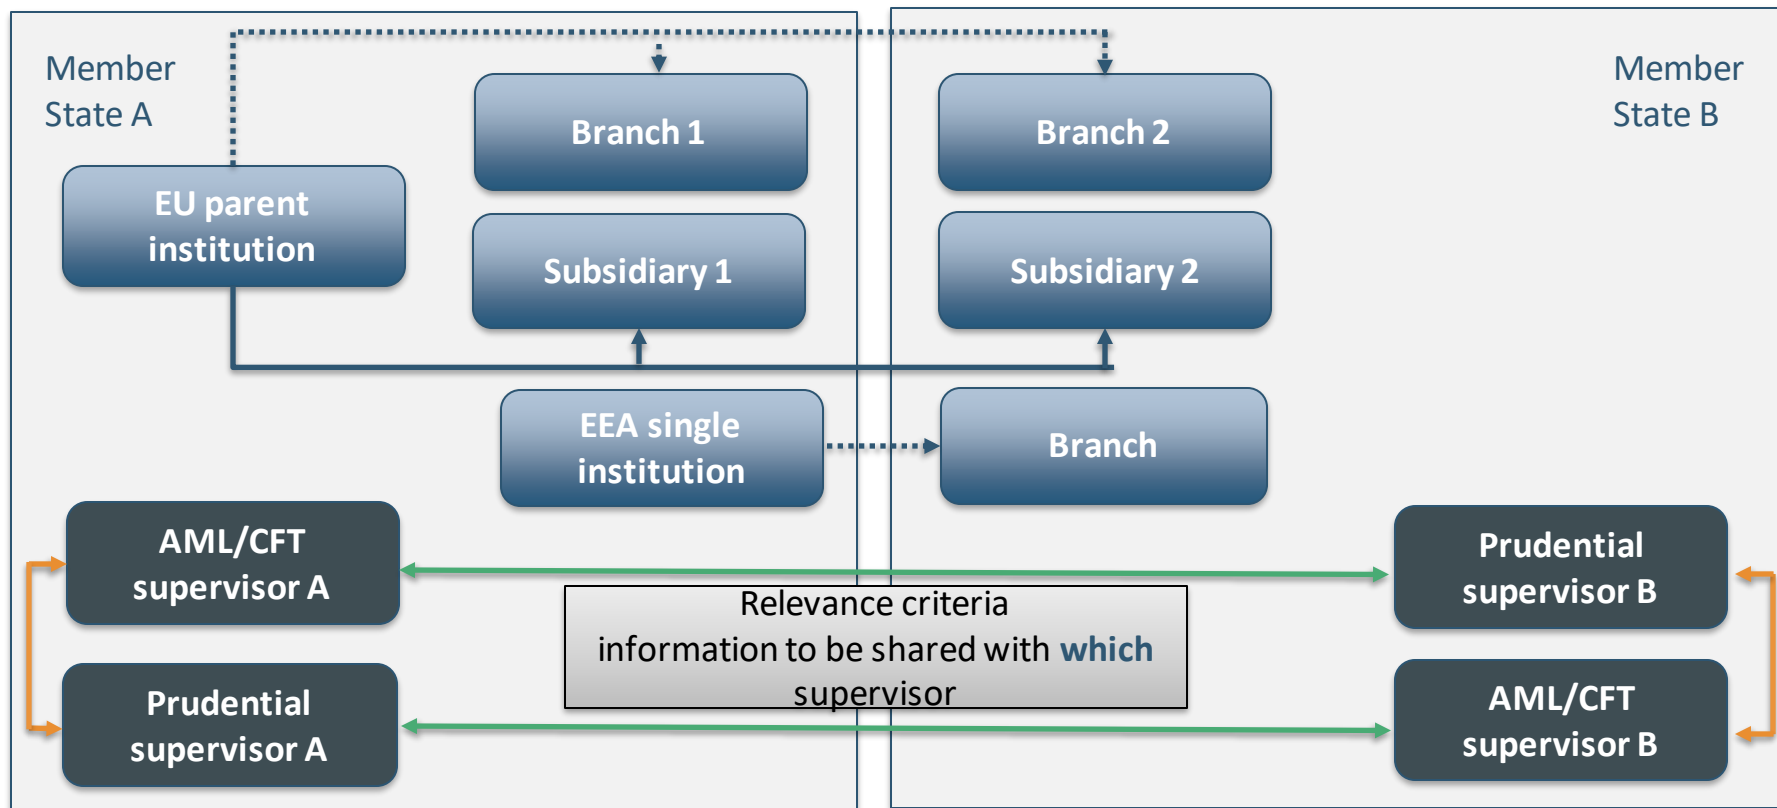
Member State A

Branch 1

EU parent institution

Subsidiary 1

Branch 2

Member State B

Subsidiary 2

EEA single institution

Branch

AML/CFT supervisor A

Prudential supervisor B

Relevance criteria information to be shared with which supervisor

Prudential supervisor A

AML/CFT supervisor B